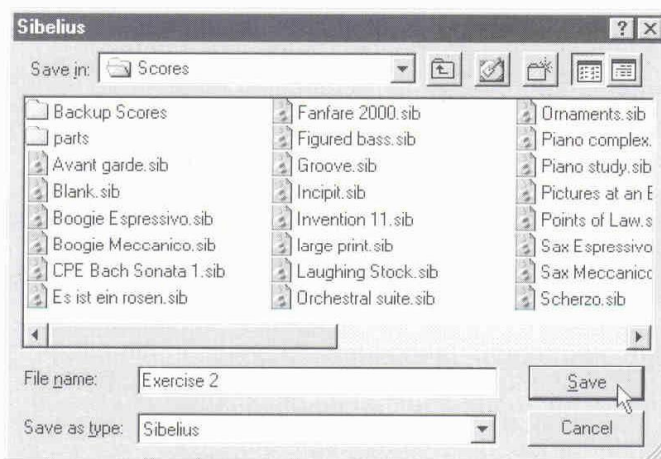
Sibelius

?

Save in: Scores

Backup Scores
parts
Avant garde.sib
Blank.sib
Boogie Espressivo.sib
Boogie Meccanico.sib
CPE Bach Sonata 1.sib
Es ist ein rosen.sib

Fanfare 2000.sib
Figured bass.sib
Groove.sib
Incipit.sib
Invention 11.sib
large print.sib
Laughing Stock.sib
Orchestral suite.sib

Ornaments.sib
Piano complex.
Piano study.sib
Pictures at an E
Points of Law.s
Sax Espressivo
Sax Meccanico
Scherzo.sib

File name: Exercise 2

Save

Save as type: Sibelius

Cancel